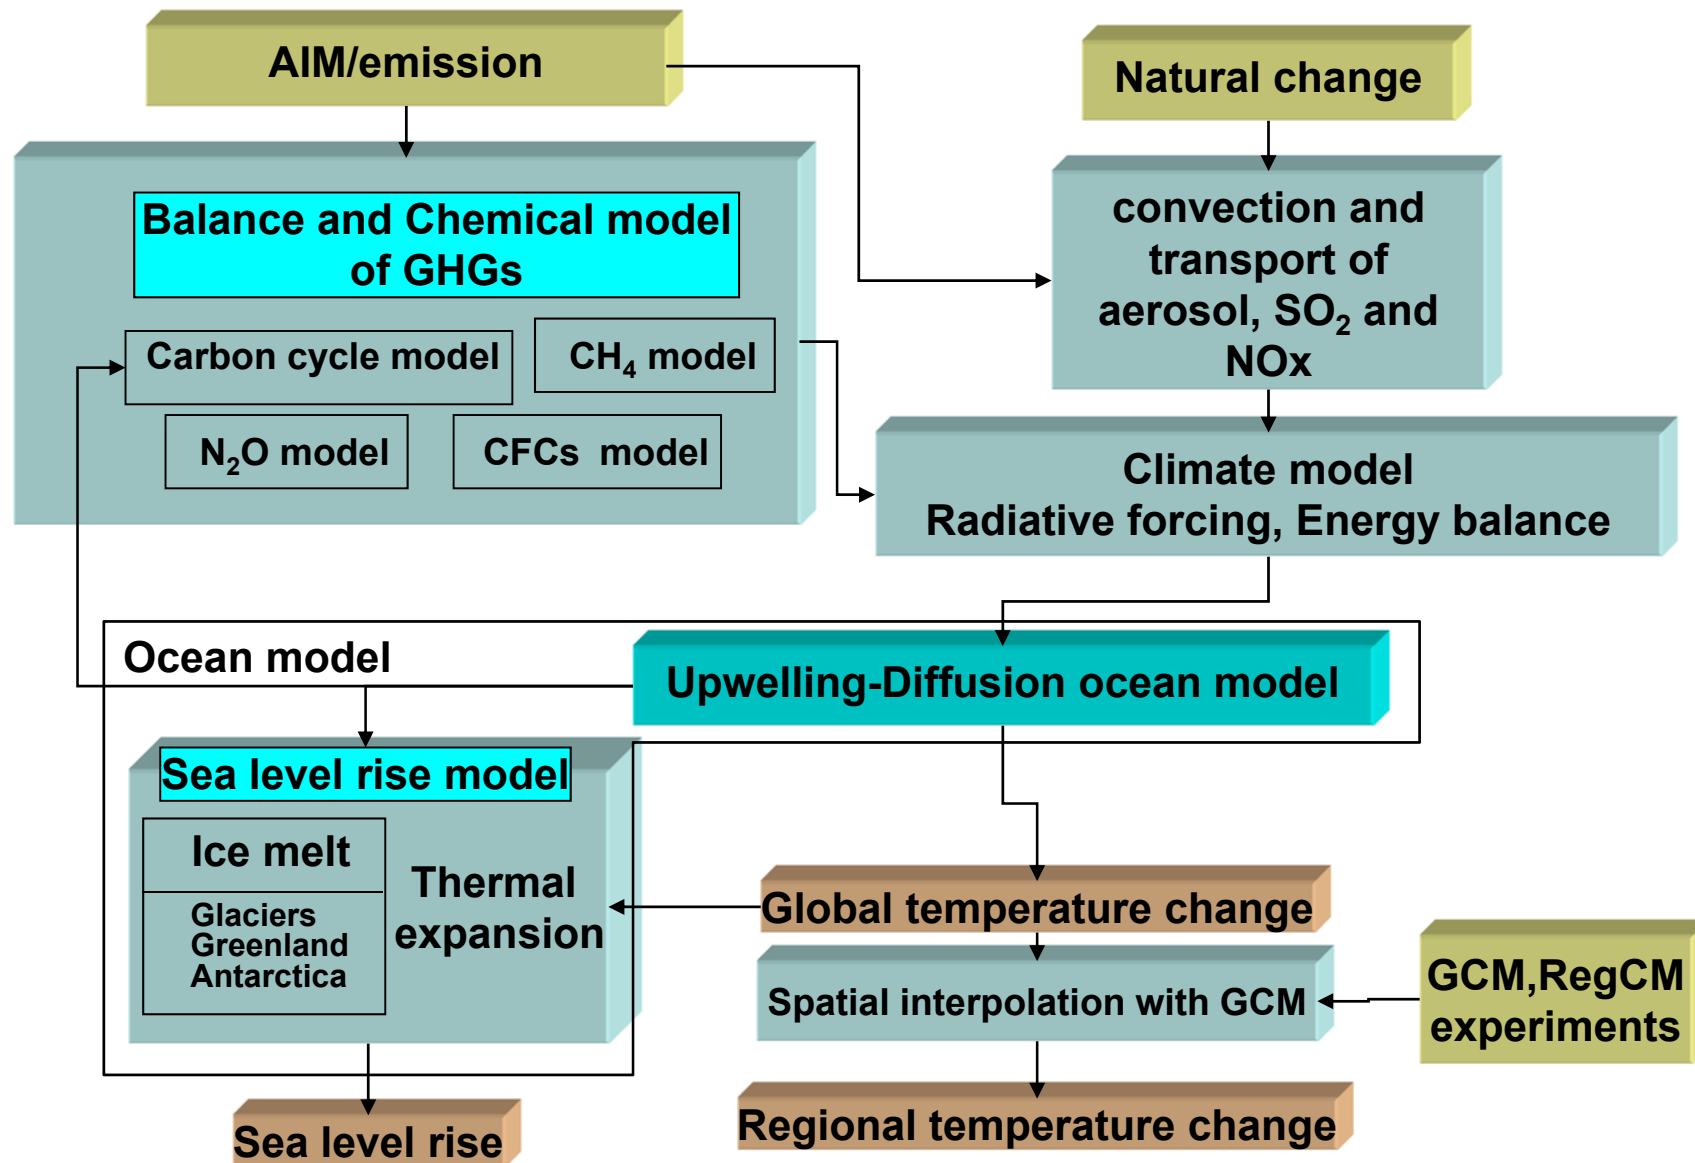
AIM/emission

Natural change

Balance and Chemical model of GHGs

Carbon cycle model

$CH_4$ model

$N_2O$ model

CFCs model

convection and transport of aerosol, $SO_2$ and NOx

Climate model
Radiative forcing, Energy balance

Ocean model

Upwelling-Diffusion ocean model

Sea level rise model

Ice melt

Glaciers
Greenland
Antarctica

Thermal expansion

Global temperature change

Spatial interpolation with GCM

GCM,RegCM experiments

Sea level rise

Regional temperature change